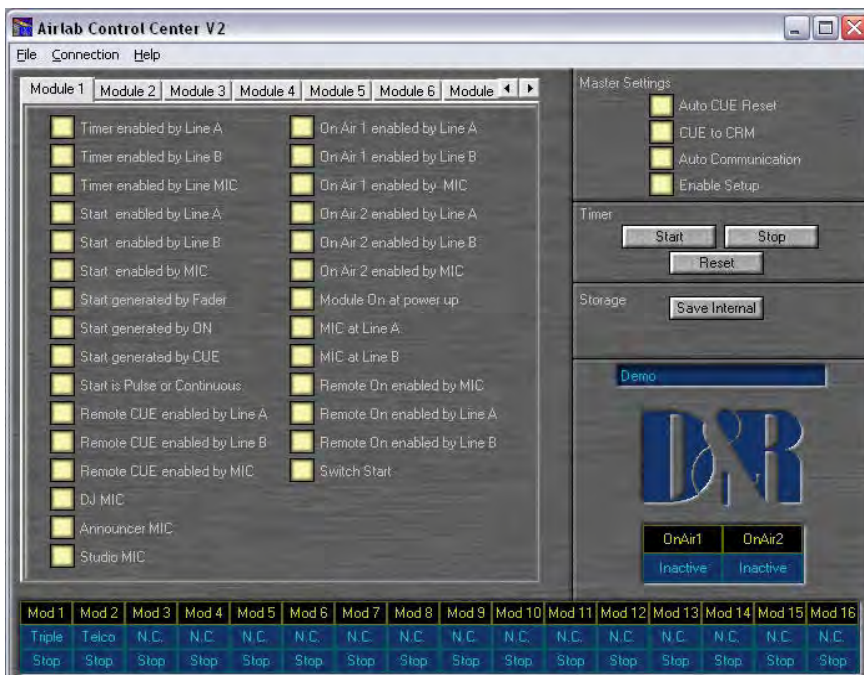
Airlab Control Center V2

File Connection Help

Module 1 | Module 2 | Module 3 | Module 4 | Module 5 | Module 6 | Module

Timer enabled by Line A
Timer enabled by Line B
Timer enabled by Line MIC
Start enabled by Line A
Start enabled by Line B
Start enabled by MIC
Start generated by Fader
Start generated by ON
Start generated by CUE
Start is Pulse or Continuous
Remote CUE enabled by Line A
Remote CUE enabled by Line B
Remote CUE enabled by MIC
DJ MIC
Announcer MIC
Studio MIC

On Air 1 enabled by Line A
On Air 1 enabled by Line B
On Air 1 enabled by MIC
On Air 2 enabled by Line A
On Air 2 enabled by Line B
On Air 2 enabled by MIC
Module On at power up
MIC at Line A
MIC at Line B
Remote On enabled by MIC
Remote On enabled by Line A
Remote On enabled by Line B
Switch Start

Master Settings
Auto CUE Reset
CUE to CRM
Auto Communication
Enable Setup

Timer
Start
Stop
Reset

Storage
Save Internal

Demo

D&R

| OnAir1 | OnAir2 |
|---|---|
| Inactive | Inactive |

| Mod 1 | Mod 2 | Mod 3 | Mod 4 | Mod 5 | Mod 6 | Mod 7 | Mod 8 | Mod 9 | Mod 10 | Mod 11 | Mod 12 | Mod 13 | Mod 14 | Mod 15 | Mod 16 |
|---|---|---|---|---|---|---|---|---|---|---|---|---|---|---|---|
| Triple | Telco | N.C. | N.C. | N.C. | N.C. | N.C. | N.C. | N.C. | N.C. | N.C. | N.C. | N.C. | N.C. | N.C. | N.C. |
| Stop | Stop | Stop | Stop | Stop | Stop | Stop | Stop | Stop | Stop | Stop | Stop | Stop | Stop | Stop | Stop |